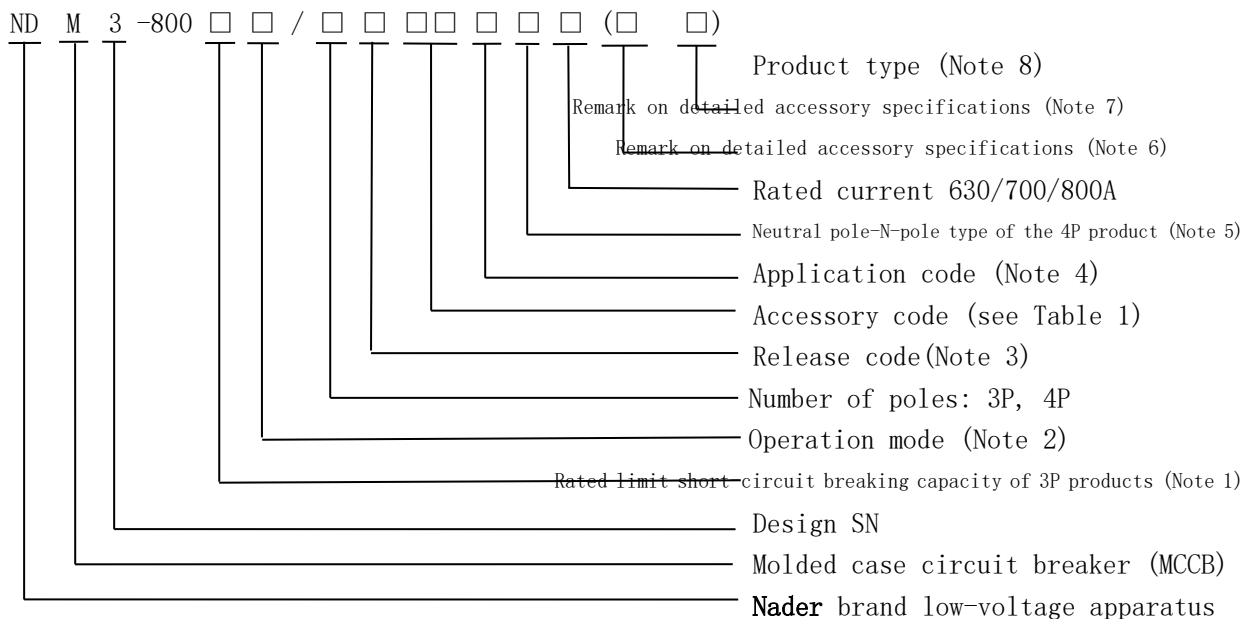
ND M 3 -800 □ □ / □ □ □□ □ □ □ (□ □)

Product type (Note 8)

Remark on detailed accessory specifications (Note 7)

Remark on detailed accessory specifications (Note 6)

Rated current 630/700/800A

Neutral pole-N-pole type of the 4P product (Note 5)

Application code (Note 4)

Accessory code (see Table 1)

Release code(Note 3)

Number of poles: 3P, 4P

Operation mode (Note 2)

Rated limit short-circuit breaking capacity of 3P products (Note 1)

Design SN

Molded case circuit breaker (MCCB)

Nader brand low-voltage apparatus